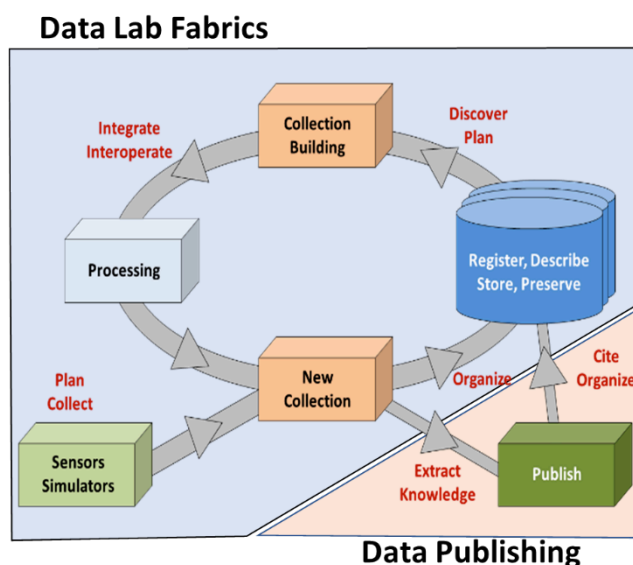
Data Lab Fabrics

Collection Building

Integrate Interoperate

Discover Plan

Processing

Register, Describe Store, Preserve

Plan Collect

New Collection

Organize

Cite Organize

Sensors Simulators

Extract Knowledge

Publish

Data Publishing